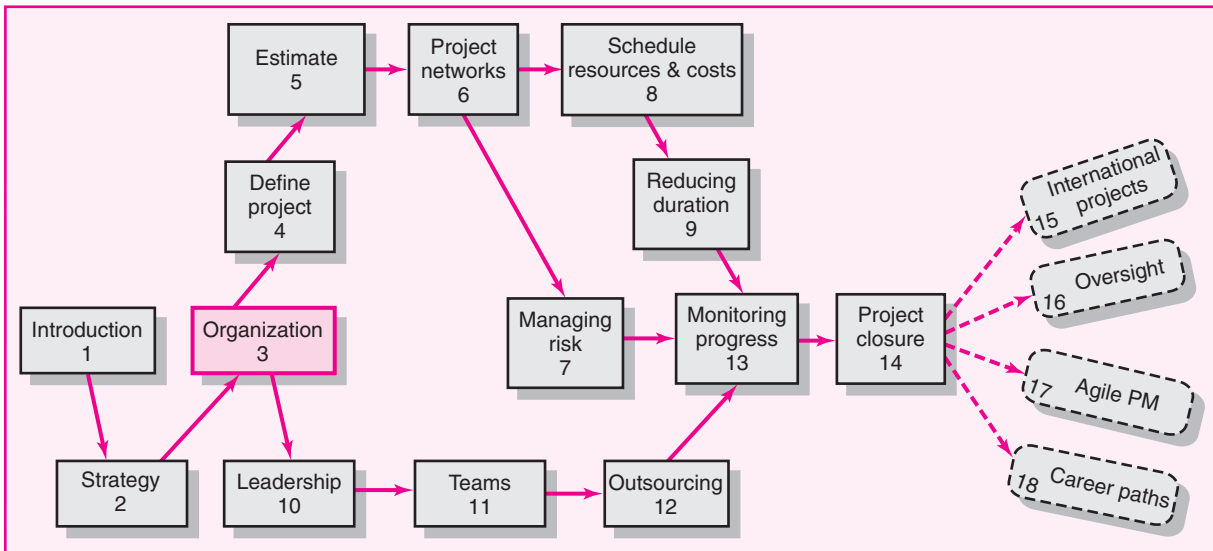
Estimate
5

Project
networks
6

Schedule
resources & costs
8

Define
project
4

Reducing
duration
9

International
projects
15

Oversight
16

Introduction
1

Organization
3

Managing
risk
7

Monitoring
progress
13

Project
closure
14

Agile PM
17

Strategy
2

Leadership
10

Teams
11

Outsourcing
12

Career paths
18